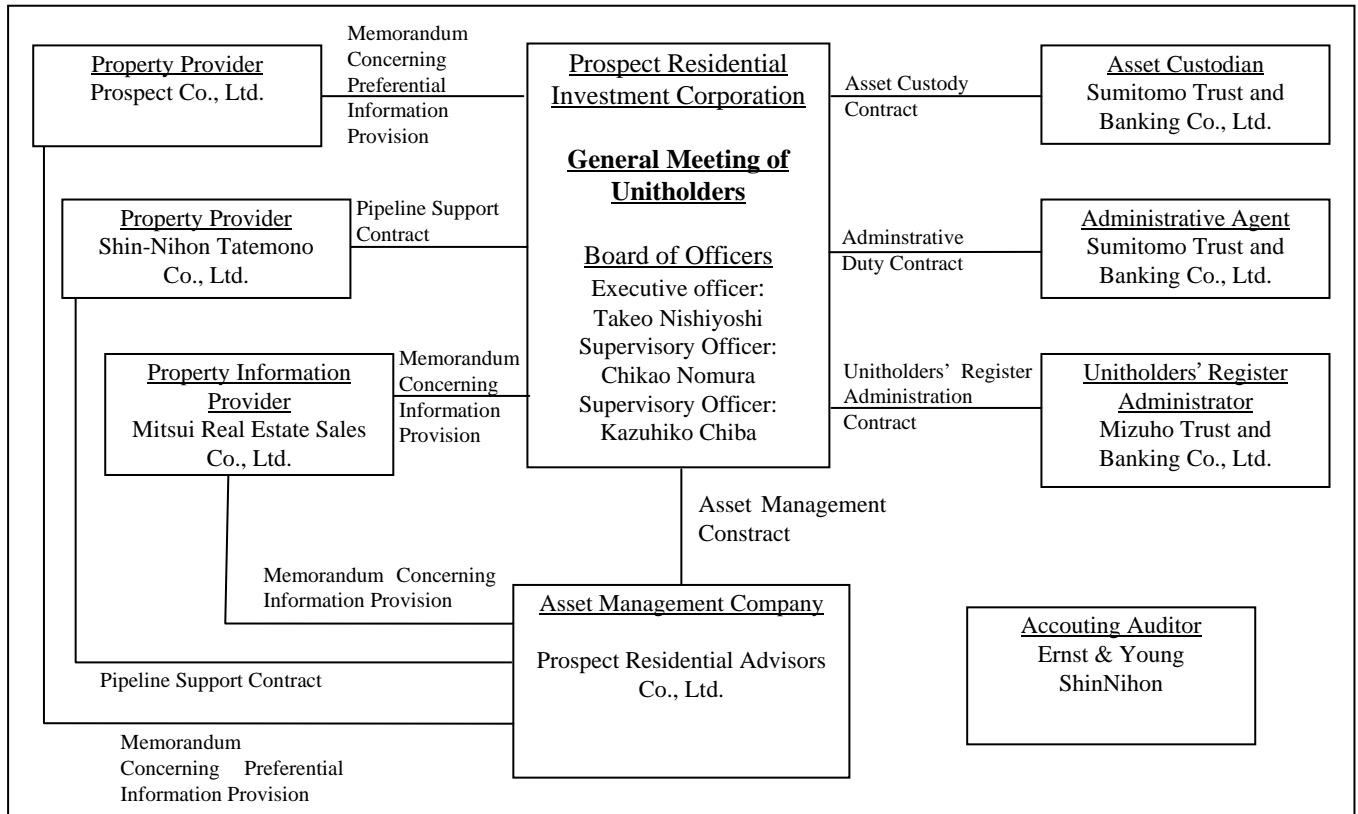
Property Provider
Prospect Co., Ltd.

Memorandum Concerning Preferential Information Provision

Prospect Residential Investment Corporation

General Meeting of Unitholders

Board of Officers
Executive officer: Takeo Nishiyoshi
Supervisory Officer: Chikao Nomura
Supervisory Officer: Kazuhiko Chiba

Asset Custody Contract

Asset Custodian
Sumitomo Trust and Banking Co., Ltd.

Property Provider
Shin-Nihon Tatemono Co., Ltd.

Pipeline Support Contract

Adminstrative Duty Contract

Administrative Agent
Sumitomo Trust and Banking Co., Ltd.

Property Information Provider
Mitsui Real Estate Sales Co., Ltd.

Memorandum Concerning Information Provision

Unitholders' Register Administration Contract

Unitholders' Register Administrator
Mizuho Trust and Banking Co., Ltd.

Asset Management Constract

Memorandum Concerning Information Provision

Asset Management Company

Prospect Residential Advisors Co., Ltd.

Pipeline Support Contract

Accouting Auditor
Ernst & Young ShinNihon

Memorandum Concerning Preferential Information Provision